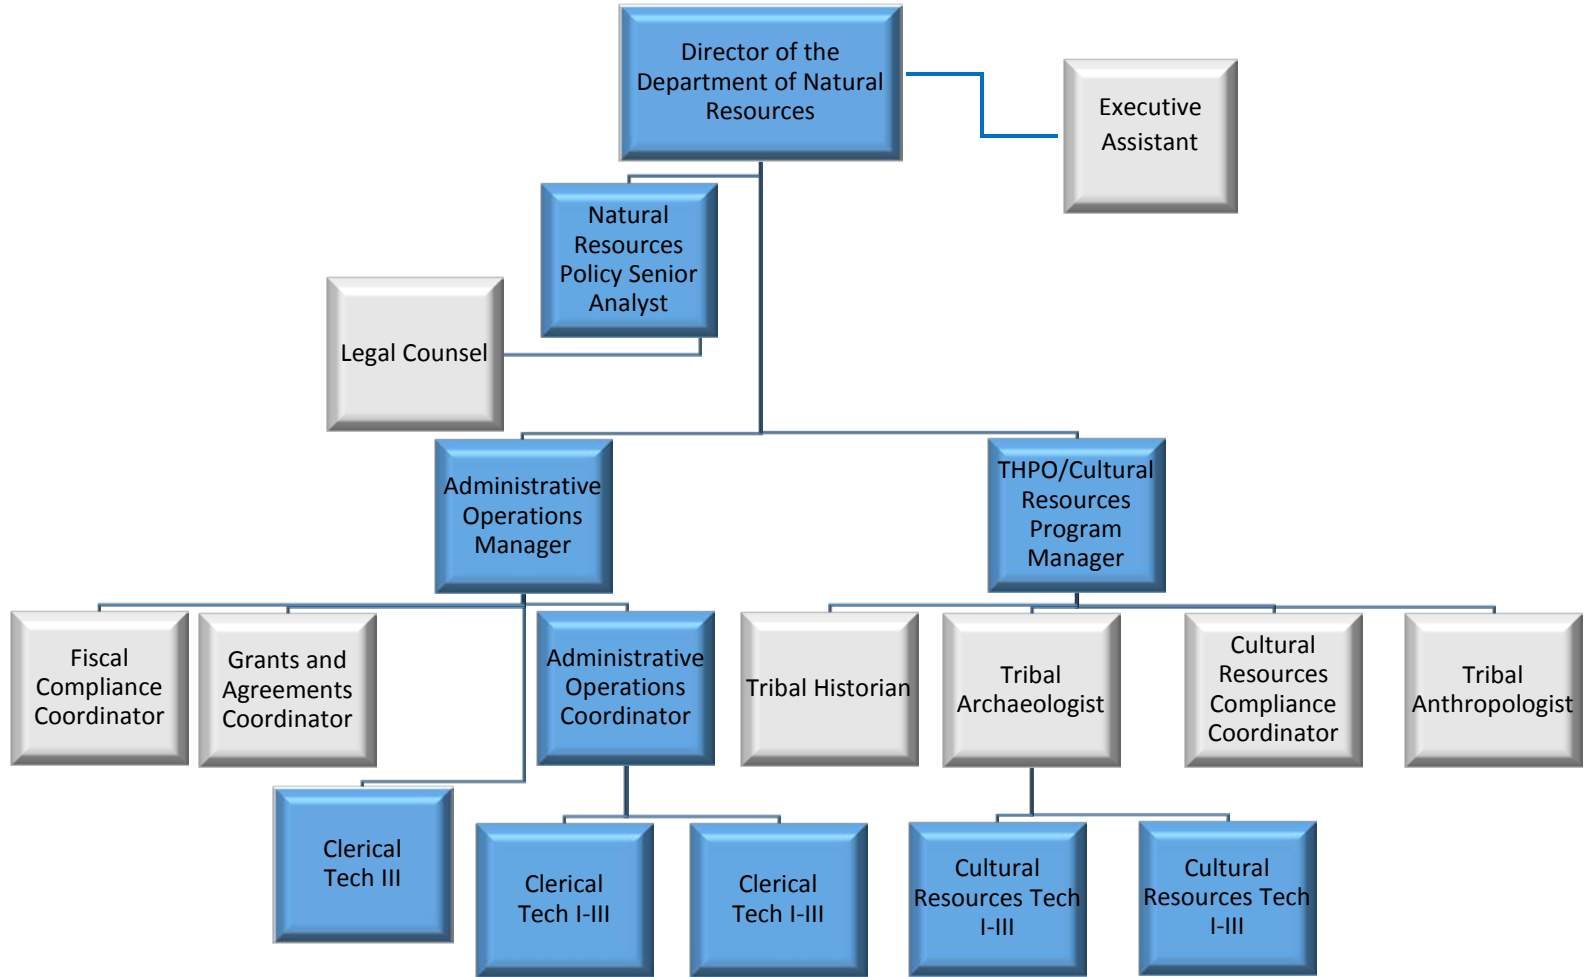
Director of the Department of Natural Resources

Executive Assistant

Natural Resources Policy Senior Analyst

Legal Counsel

Administrative Operations Manager

THPO/Cultural Resources Program Manager

Fiscal Compliance Coordinator

Grants and Agreements Coordinator

Administrative Operations Coordinator

Tribal Historian

Tribal Archaeologist

Cultural Resources Compliance Coordinator

Tribal Anthropologist

Clerical Tech III

Clerical Tech I-III

Clerical Tech I-III

Cultural Resources Tech I-III

Cultural Resources Tech I-III